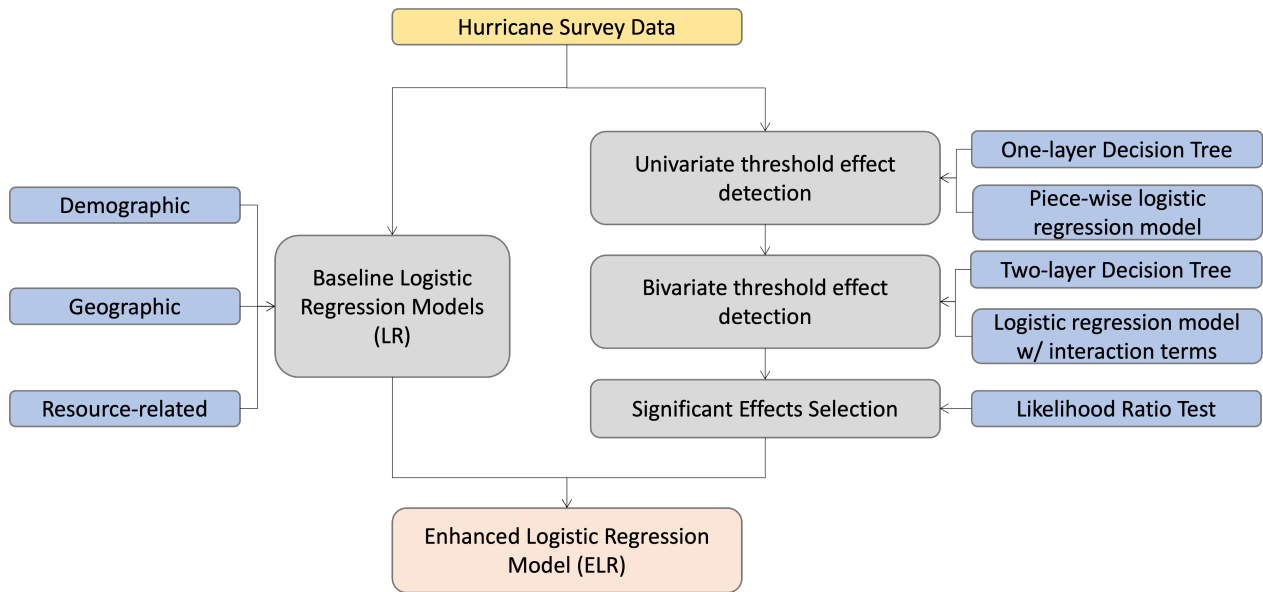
Hurricane Survey Data

Demographic

Geographic

Resource-related

Baseline Logistic Regression Models (LR)

Univariate threshold effect detection

One-layer Decision Tree

Piece-wise logistic regression model

Bivariate threshold effect detection

Two-layer Decision Tree

Logistic regression model w/ interaction terms

Significant Effects Selection

Likelihood Ratio Test

Enhanced Logistic Regression Model (ELR)